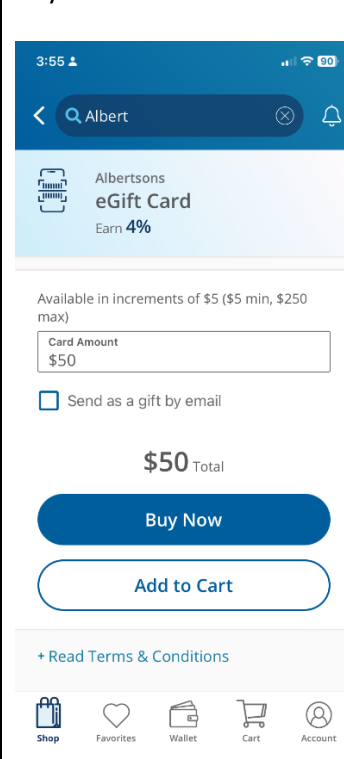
3:55

90

Albert

Albertsons
eGift Card
Earn 4%

Available in increments of $5 ($5 min, $250 max)

Card Amount
$50

Send as a gift by email

$50 Total

Buy Now

Add to Cart

+ Read Terms & Conditions

Shop
Favorites
Wallet
Cart
Account